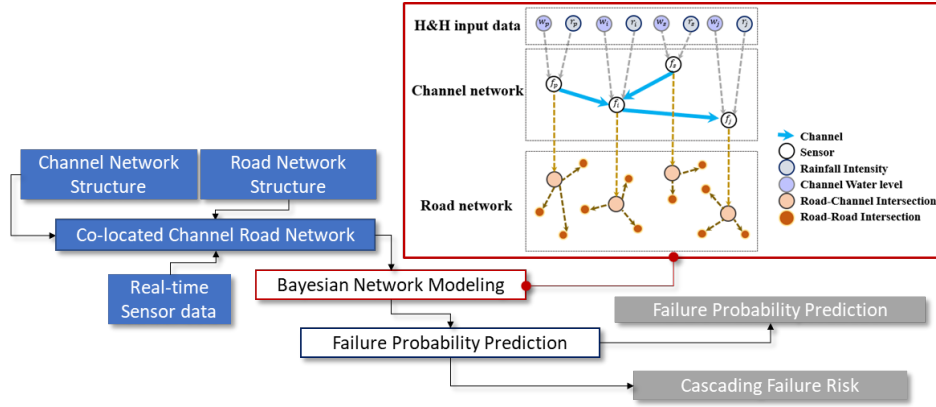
H&H input data

$w_p$ $r_p$ $w_i$ $r_i$ $w_k$ $r_k$ $w_j$ $r_j$

Channel network

$f_p$ $f_i$ $f_k$ $f_j$

Road network

Channel
Sensor
Rainfall Intensity
Channel Water level
Road-Channel Intersection
Road-Road Intersection

Channel Network Structure

Road Network Structure

Co-located Channel Road Network

Real-time Sensor data

Bayesian Network Modeling

Failure Probability Prediction

Failure Probability Prediction

Cascading Failure Risk